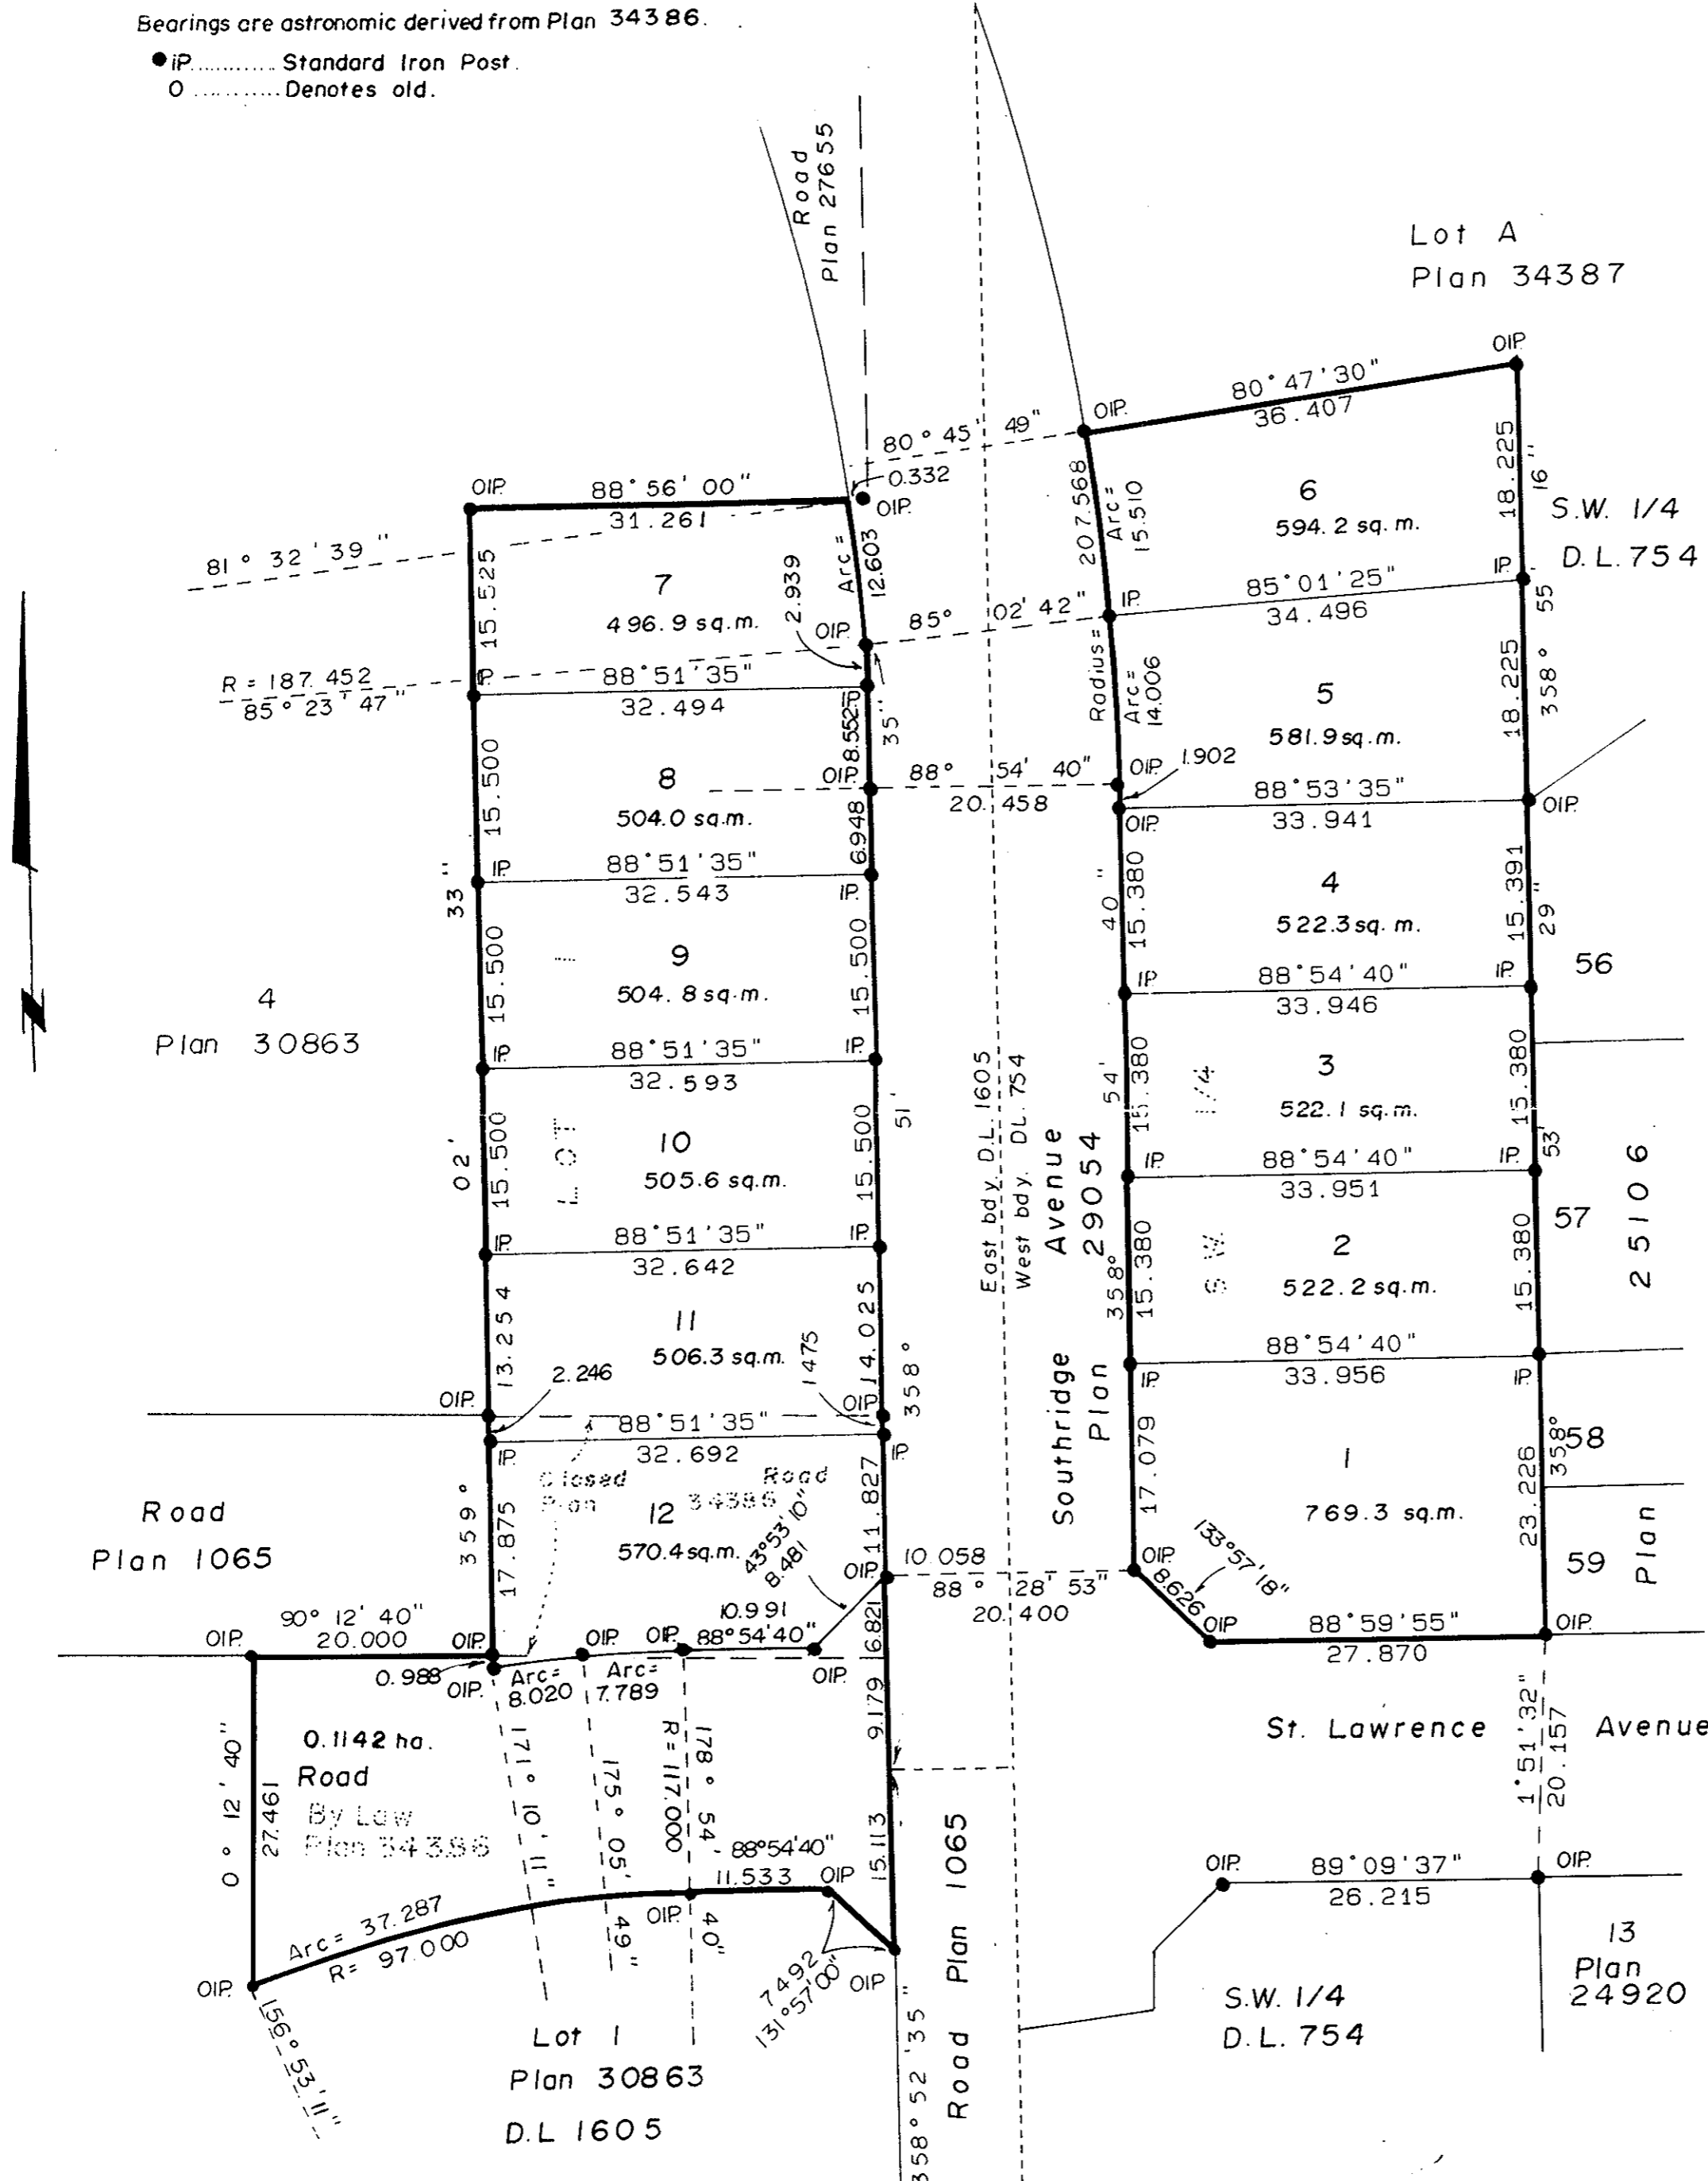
Bearings are astronomic derived from Plan 34386.

● IP............ Standard Iron Post.
O ............ Denotes old.

Road Plan 27655

Lot A
Plan 34387

OIP
80° 47' 30"
36.407
OIP
80° 45' 49"
0.332
OIP
207.568
Arc = 15.510
6
594.2 sq. m.
18.225
16"
S.W. 1/4
D.L. 754
OIP
88° 56' 00"
31.261
81° 32' 39"
15.525
7
496.9 sq.m.
2.939
Arc = 12.603
OIP
85° 02' 42"
IP
85° 01' 25"
34.496
IP
55
R = 187.452
85° 23' 47"
IP
88° 51' 35"
32.494
IP
8.552
35"
Radius =
Arc = 14.006
5
581.9 sq.m.
18.225
358°
8
504.0 sq.m.
15.500
OIP
88° 54' 40"
20.458
OIP
1.902
88° 53' 35"
33.941
OIP
6.948
OIP
33
IP
88° 51' 35"
32.543
IP
40"
15.380
4
522.3 sq. m.
15.391
29"
9
504.8 sq.m.
15.500
15.500
IP
88° 54' 40"
33.946
IP
56
4
Plan 30863
IP
88° 51' 35"
32.593
IP
East bdy. D.L. 1605
West bdy. D.L. 754
Avenue
29054
54'
15.380
1/4
3
522.1 sq.m.
15.380
02'
15.500
LOT
10
505.6 sq.m.
15.500
51'
IP
88° 54' 40"
33.951
IP
53"
57
2506
IP
88° 51' 35"
32.642
IP
358°
15.380
S.W.
2
522.2 sq.m.
15.380
13.254
11
506.3 sq.m.
1.475
14.025
358°
2.246
OIP
OIP
88° 54' 40"
33.956
IP
IP
Southridge
Plan
88° 51' 35"
32.692
IP
IP
Closed Road
Plan 34386
17.079
1
769.3 sq.m.
23.226
358°
58
Road
Plan 1065
359°
17.875
12
570.4 sq.m.
43° 53' 10"
8.481
11.827
OIP
10.058
88° 28' 53"
20.400
OIP
8.626
133° 57' 18"
59
Plan
OIP
90° 12' 40"
20.000
OIP
10.991
OIP
OIP
88° 54' 40"
6.821
OIP
88° 59' 55"
27.870
OIP
0.988
OIP
Arc = 8.020
Arc = 7.789
OIP
9.179
St. Lawrence
Avenue
1° 51' 32"
20.157
0.1142 ha.
Road
By Law
Plan 34386
0° 12' 40"
27.461
171° 10' 11"
175° 05' 49"
R = 117.000
178° 54' 40"
88° 54' 40"
11.533
OIP
15.113
Plan 1065
OIP
89° 09' 37"
26.215
OIP
13
Plan
24920
Arc = 37.287
R = 97.000
OIP
7.492
131° 57' 00"
OIP
OIP
156° 53' 11"
Lot 1
Plan 30863
D.L. 1605
358° 52' 35"
Road
S.W. 1/4
D.L. 754